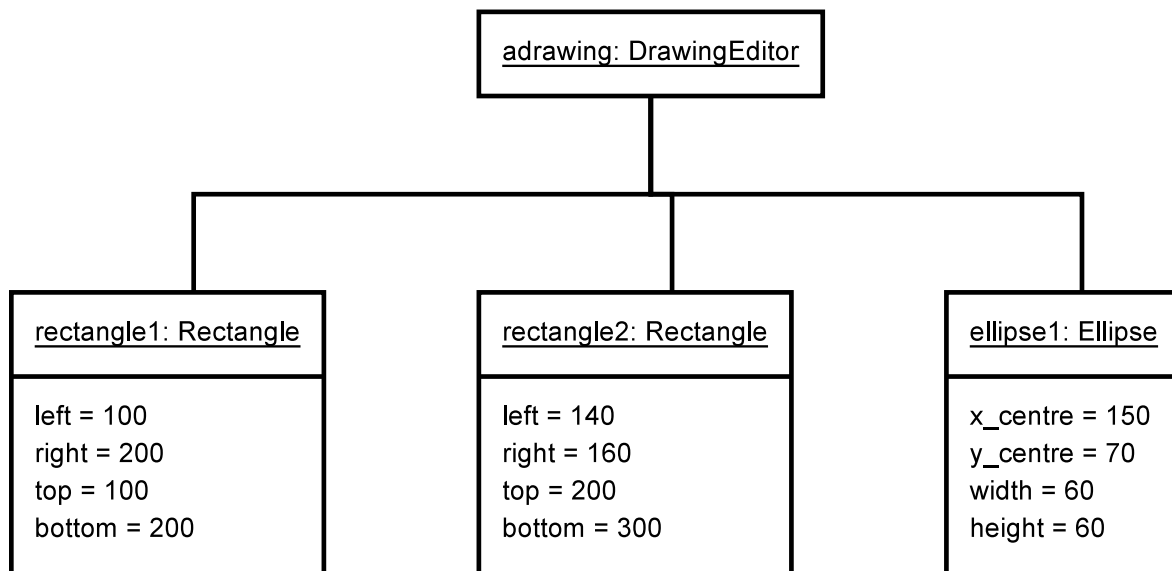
adrawing: DrawingEditor

rectangle1: Rectangle

left = 100
right = 200
top = 100
bottom = 200

rectangle2: Rectangle

left = 140
right = 160
top = 200
bottom = 300

ellipse1: Ellipse

x_centre = 150
y_centre = 70
width = 60
height = 60